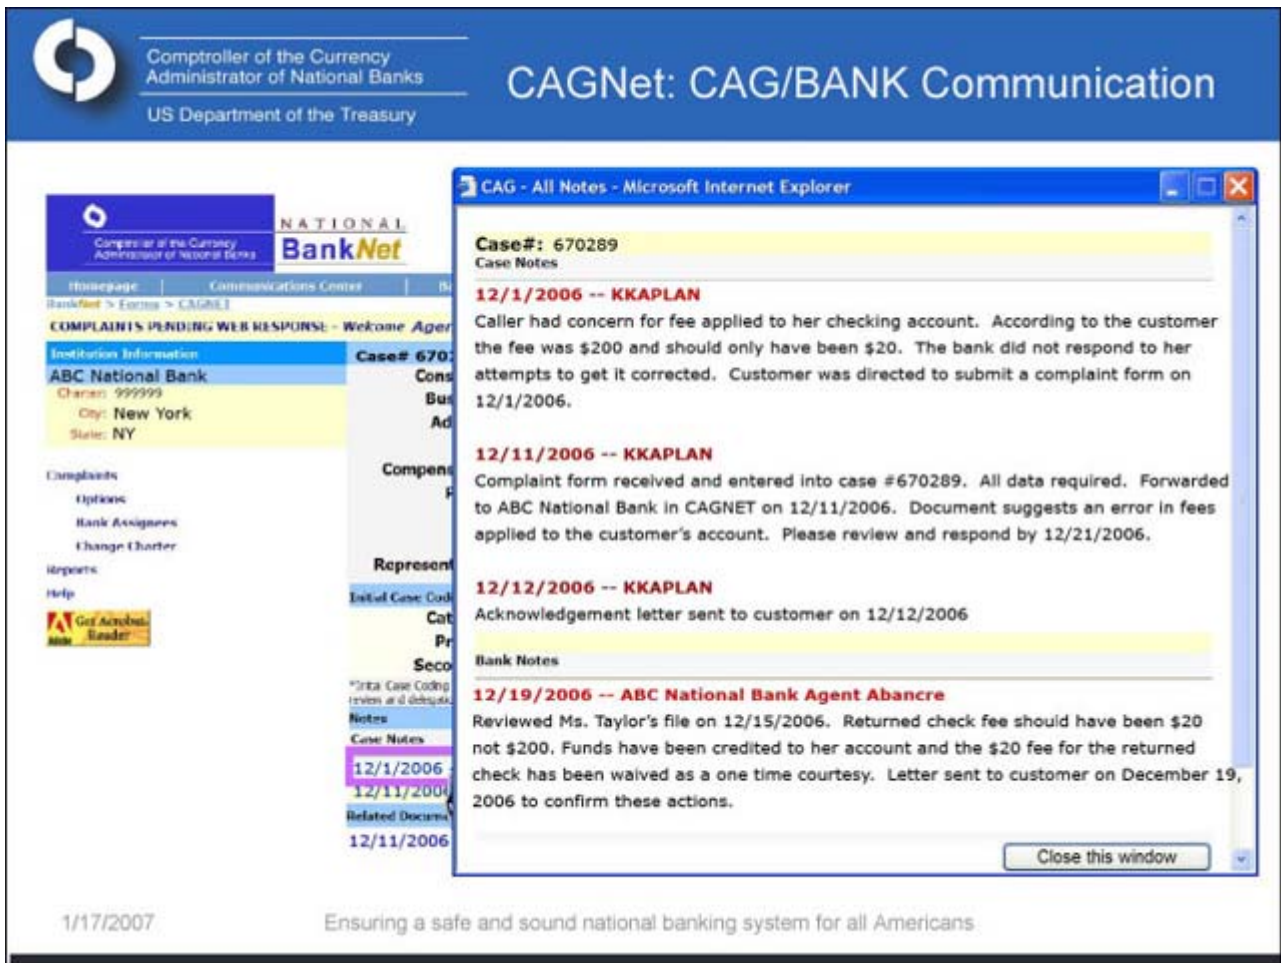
Comptroller of the Currency
Administrator of National Banks
US Department of the Treasury

CAGNet: CAG/BANK Communication

Comptroller of the Currency Administrator of National Banks

NATIONAL BankNet

Homepage | Communications Center | B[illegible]

BankNet > Forms > CAGNET

COMPLAINTS PENDING WEB RESPONSE - Welcome Agen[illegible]

Institution Information
ABC National Bank
Charter: 999999
City: New York
State: NY

Complaints
Options
Bank Assignees
Change Charter
Reports
Help

Get Acrobat Reader

Case# 670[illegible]
Cons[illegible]
Bus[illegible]
Ad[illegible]
Compens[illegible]
Represent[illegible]
Initial Case Cod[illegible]
Cat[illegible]
Pr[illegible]
Seco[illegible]
*Initial Case Coding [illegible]
Notes
Case Notes
12/1/2006 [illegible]
12/11/200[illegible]
Related Docum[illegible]
12/11/2006

CAG - All Notes - Microsoft Internet Explorer

Case#: 670289
Case Notes

12/1/2006 -- KKAPLAN
Caller had concern for fee applied to her checking account. According to the customer the fee was $200 and should only have been $20. The bank did not respond to her attempts to get it corrected. Customer was directed to submit a complaint form on 12/1/2006.

12/11/2006 -- KKAPLAN
Complaint form received and entered into case #670289. All data required. Forwarded to ABC National Bank in CAGNET on 12/11/2006. Document suggests an error in fees applied to the customer's account. Please review and respond by 12/21/2006.

12/12/2006 -- KKAPLAN
Acknowledgement letter sent to customer on 12/12/2006

Bank Notes

12/19/2006 -- ABC National Bank Agent Abancre
Reviewed Ms. Taylor's file on 12/15/2006. Returned check fee should have been $20 not $200. Funds have been credited to her account and the $20 fee for the returned check has been waived as a one time courtesy. Letter sent to customer on December 19, 2006 to confirm these actions.

Close this window

1/17/2007

Ensuring a safe and sound national banking system for all Americans